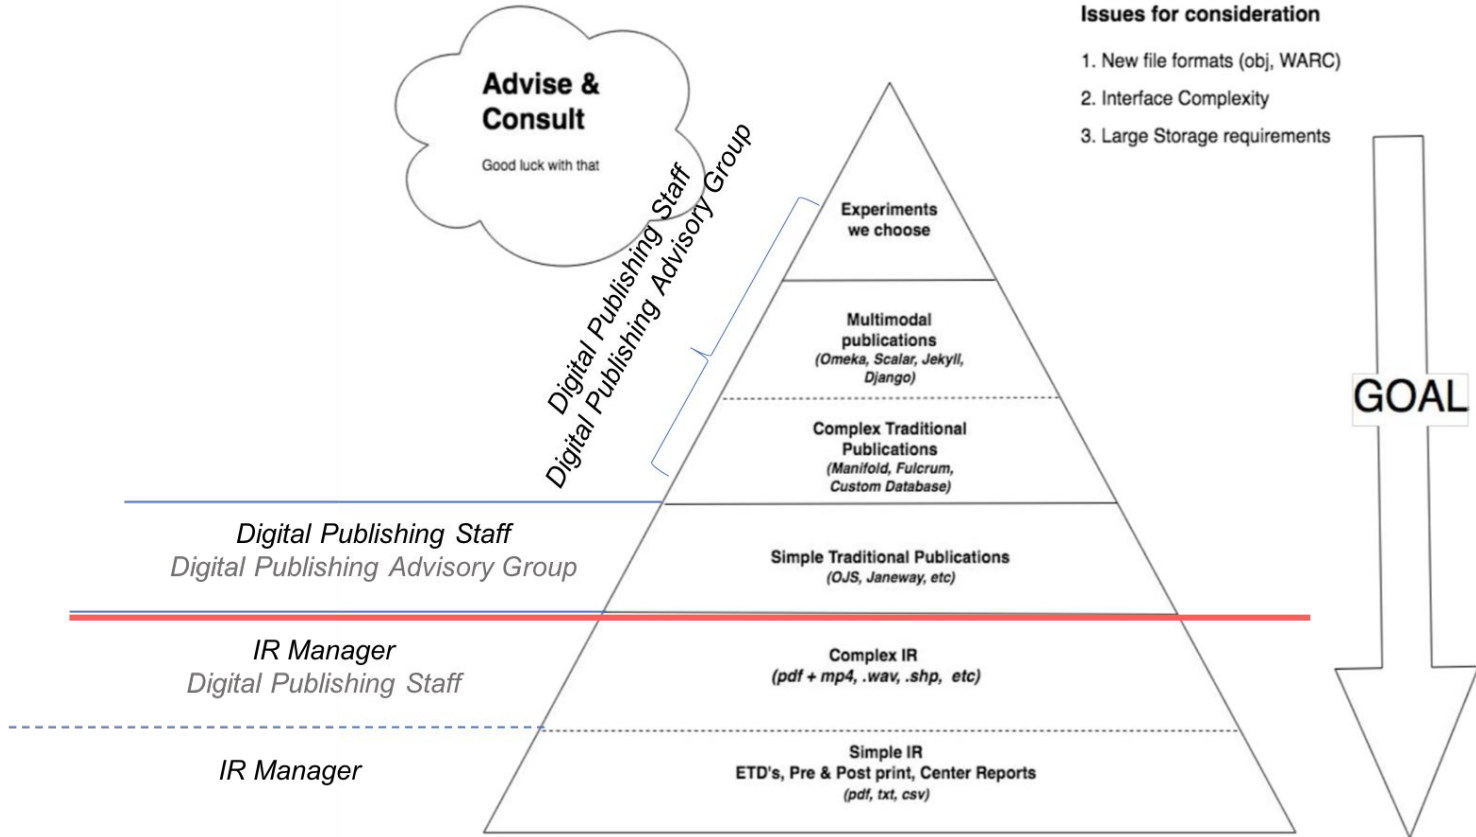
Advise & Consult

Good luck with that

Digital Publishing Staff
Digital Publishing Advisory Group

Issues for consideration

1. New file formats (obj, WARC)
2. Interface Complexity
3. Large Storage requirements

GOAL

Experiments we choose

Multimodal publications
(Omeka, Scalar, Jekyll, Django)

Complex Traditional Publications
(Manifold, Fulcrum, Custom Database)

Digital Publishing Staff
Digital Publishing Advisory Group

Simple Traditional Publications
(OJS, Janeway, etc)

IR Manager
Digital Publishing Staff

Complex IR
(pdf + mp4, .wav, .shp, etc)

IR Manager

Simple IR
ETD's, Pre & Post print, Center Reports
(pdf, txt, csv)